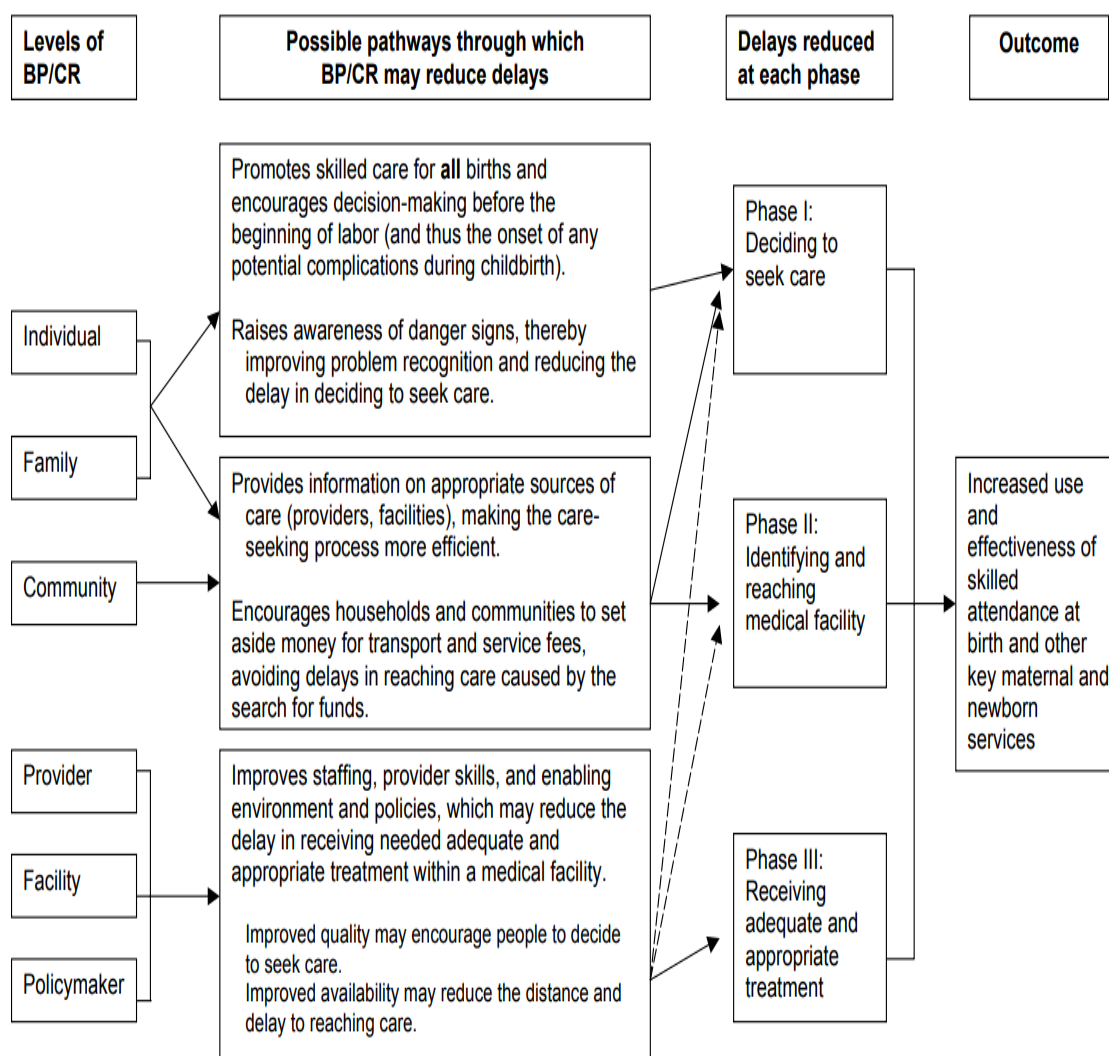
Levels of BP/CR

Possible pathways through which BP/CR may reduce delays

Delays reduced at each phase

Outcome

Individual

Family

Community

Provider

Facility

Policymaker

Promotes skilled care for **all** births and encourages decision-making before the beginning of labor (and thus the onset of any potential complications during childbirth).

Raises awareness of danger signs, thereby improving problem recognition and reducing the delay in deciding to seek care.

Provides information on appropriate sources of care (providers, facilities), making the care-seeking process more efficient.

Encourages households and communities to set aside money for transport and service fees, avoiding delays in reaching care caused by the search for funds.

Improves staffing, provider skills, and enabling environment and policies, which may reduce the delay in receiving needed adequate and appropriate treatment within a medical facility.

Improved quality may encourage people to decide to seek care.
Improved availability may reduce the distance and delay to reaching care.

Phase I: Deciding to seek care

Phase II: Identifying and reaching medical facility

Phase III: Receiving adequate and appropriate treatment

Increased use and effectiveness of skilled attendance at birth and other key maternal and newborn services